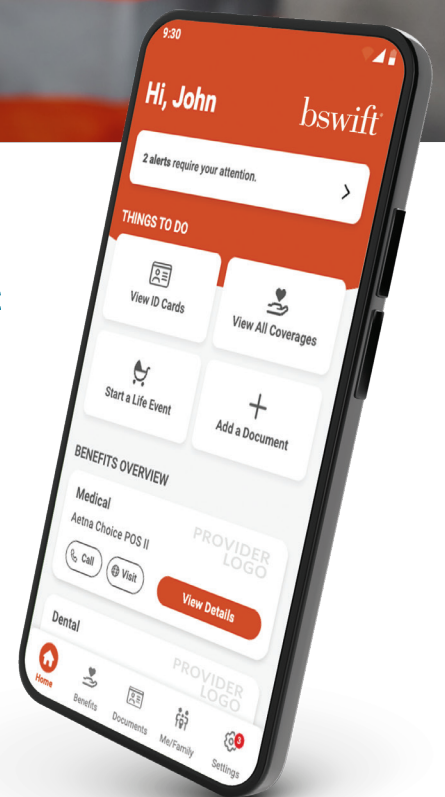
9:30

Hi, John

bswift

2 alerts require your attention.

THINGS TO DO

View ID Cards

View All Coverages

Start a Life Event

Add a Document

BENEFITS OVERVIEW

Medical

Aetna Choice POS II

PROVIDER LOGO

Call

Visit

View Details

Dental

PROVIDER LOGO

Home

Benefits

Documents

Me/Family

3

Settings